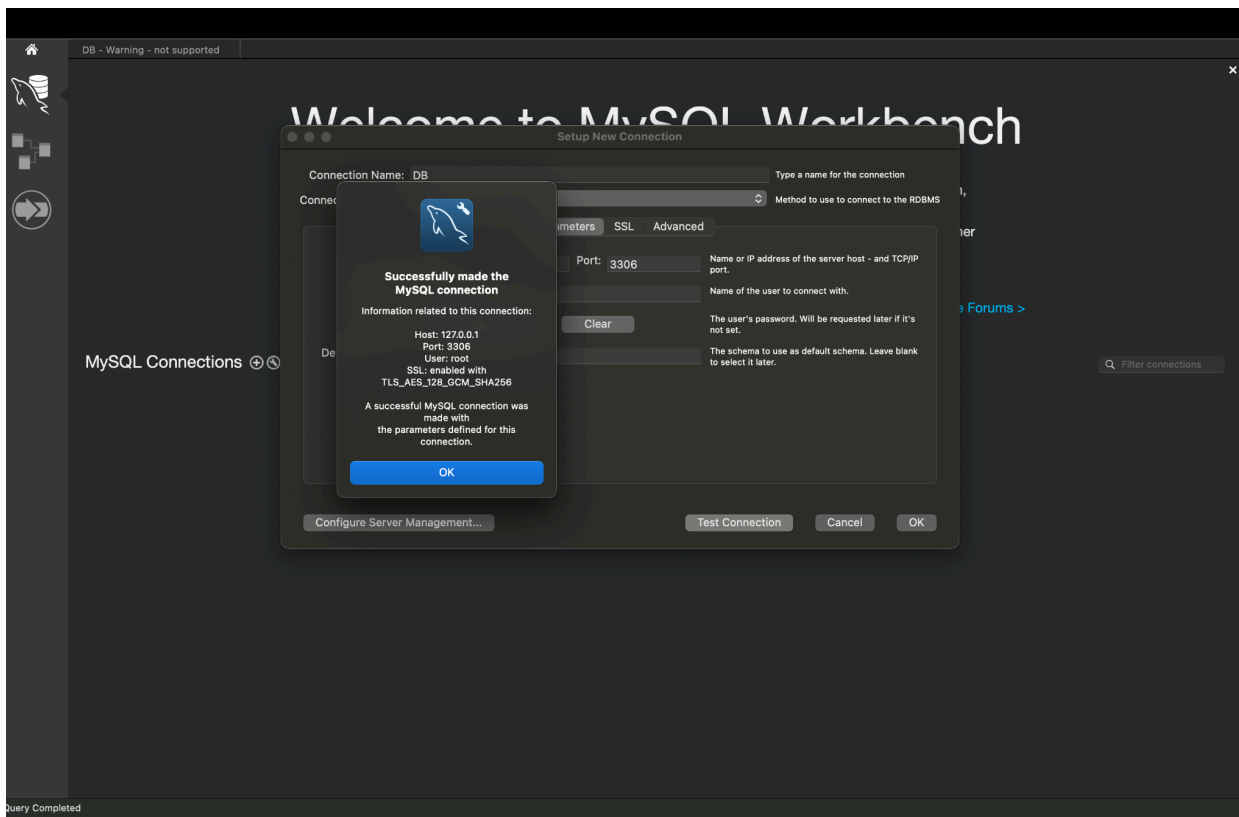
DB - Warning - not supported

Welcome to MySQL Workbench

Setup New Connection

Connection Name: DB

Type a name for the connection

Connec

Method to use to connect to the RDBMS

meters SSL Advanced

Port: 3306

Name or IP address of the server host - and TCP/IP port.

Name of the user to connect with.

Clear

The user's password. Will be requested later if it's not set.

De

The schema to use as default schema. Leave blank to select it later.

Successfully made the MySQL connection

Information related to this connection:

Host: 127.0.0.1
Port: 3306
User: root
SSL: enabled with TLS_AES_128_GCM_SHA256

A successful MySQL connection was made with the parameters defined for this connection.

OK

Configure Server Management...

Test Connection

Cancel

OK

n,

ner

e Forums >

MySQL Connections

Filter connections

Query Completed